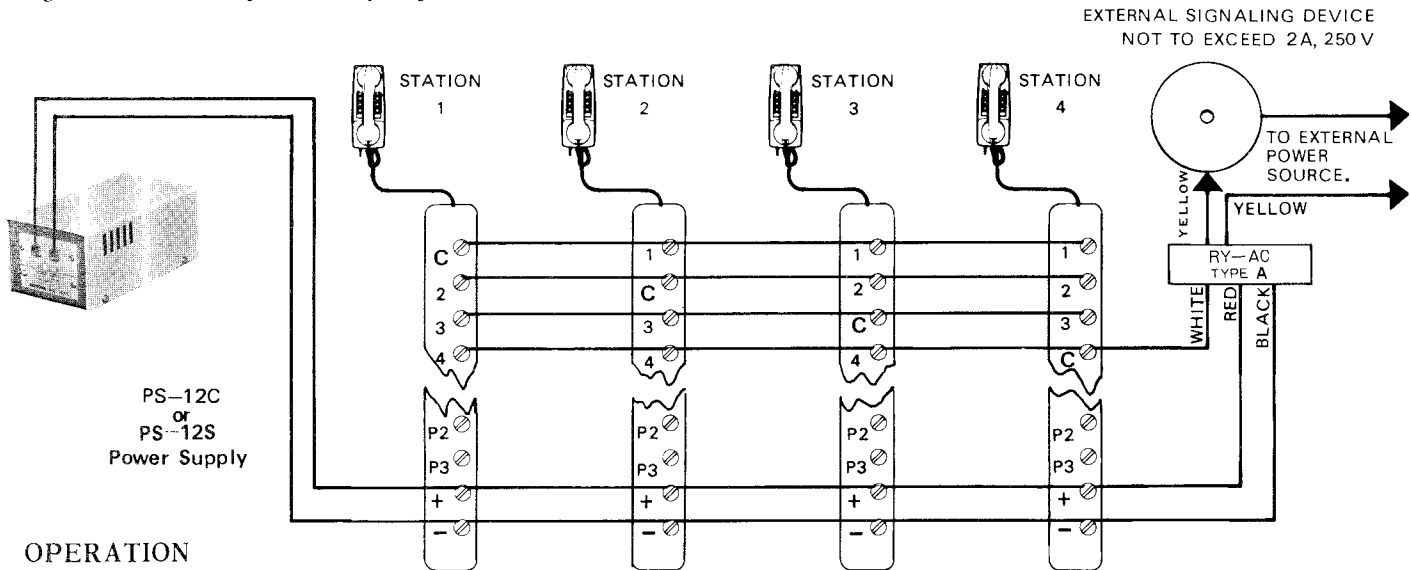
EXTERNAL SIGNALING DEVICE NOT TO EXCEED 2A, 250 V

STATION 1

STATION 2

STATION 3

STATION 4

TO EXTERNAL POWER SOURCE.

YELLOW

YELLOW

RY—AC TYPE A

WHITE

RED

BLACK

C
2
3
4

1
C
3
4

1
2
C
4

1
2
3
C

P2
P3
+
−

P2
P3
+
−

P2
P3
+
−

P2
P3
+
−

PS—12C or PS—12S Power Supply

OPERATION